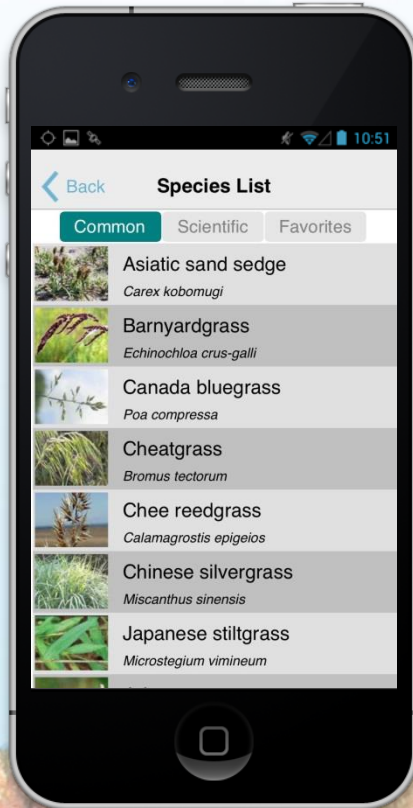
10:51

Back

Species List

Common Scientific Favorites

Asiatic sand sedge
Carex kobomugi

Barnyardgrass
Echinochloa crus-galli

Canada bluegrass
Poa compressa

Cheatgrass
Bromus tectorum

Chee reedgrass
Calamagrostis epigeios

Chinese silvergrass
Miscanthus sinensis

Japanese stiltgrass
Microstegium vimineum

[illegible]